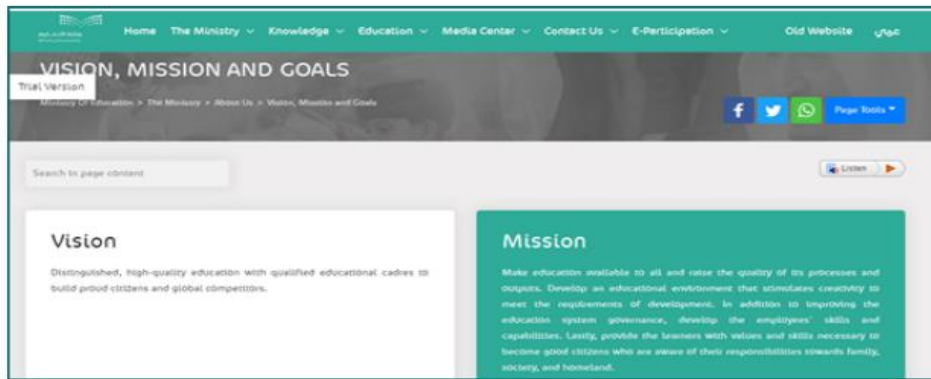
Home The Ministry ⌄ Knowledge ⌄ Education ⌄ Media Center ⌄ Contact Us ⌄ E-Participation ⌄ Old Website عربي

VISION, MISSION AND GOALS

Trial Version

Ministry Of Education > The Ministry > About Us > Vision, Mission and Goals

Page Tools

Search in page content

Listen

Vision

Distinguished, high-quality education with qualified educational cadres to build proud citizens and global competitors.

Mission

Make education available to all and raise the quality of its processes and outputs. Develop an educational environment that stimulates creativity to meet the requirements of development. In addition to improving the education system governance, develop the employees' skills and capabilities. Lastly, provide the learners with values and skills necessary to become good citizens who are aware of their responsibilities towards family, society, and homeland.